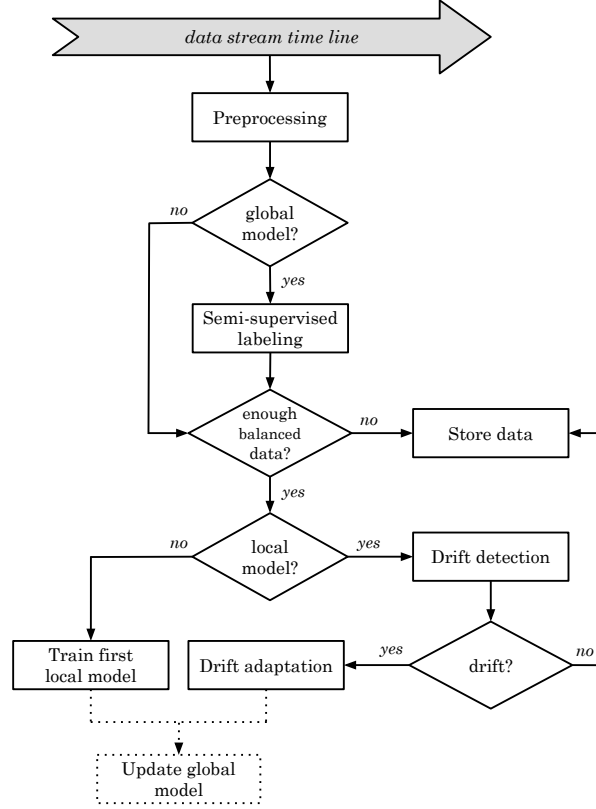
data stream time line

Preprocessing

global model?

no

yes

Semi-supervised labeling

enough balanced data?

no

Store data

yes

local model?

no

yes

Drift detection

drift?

yes

no

Train first local model

Drift adaptation

Update global model